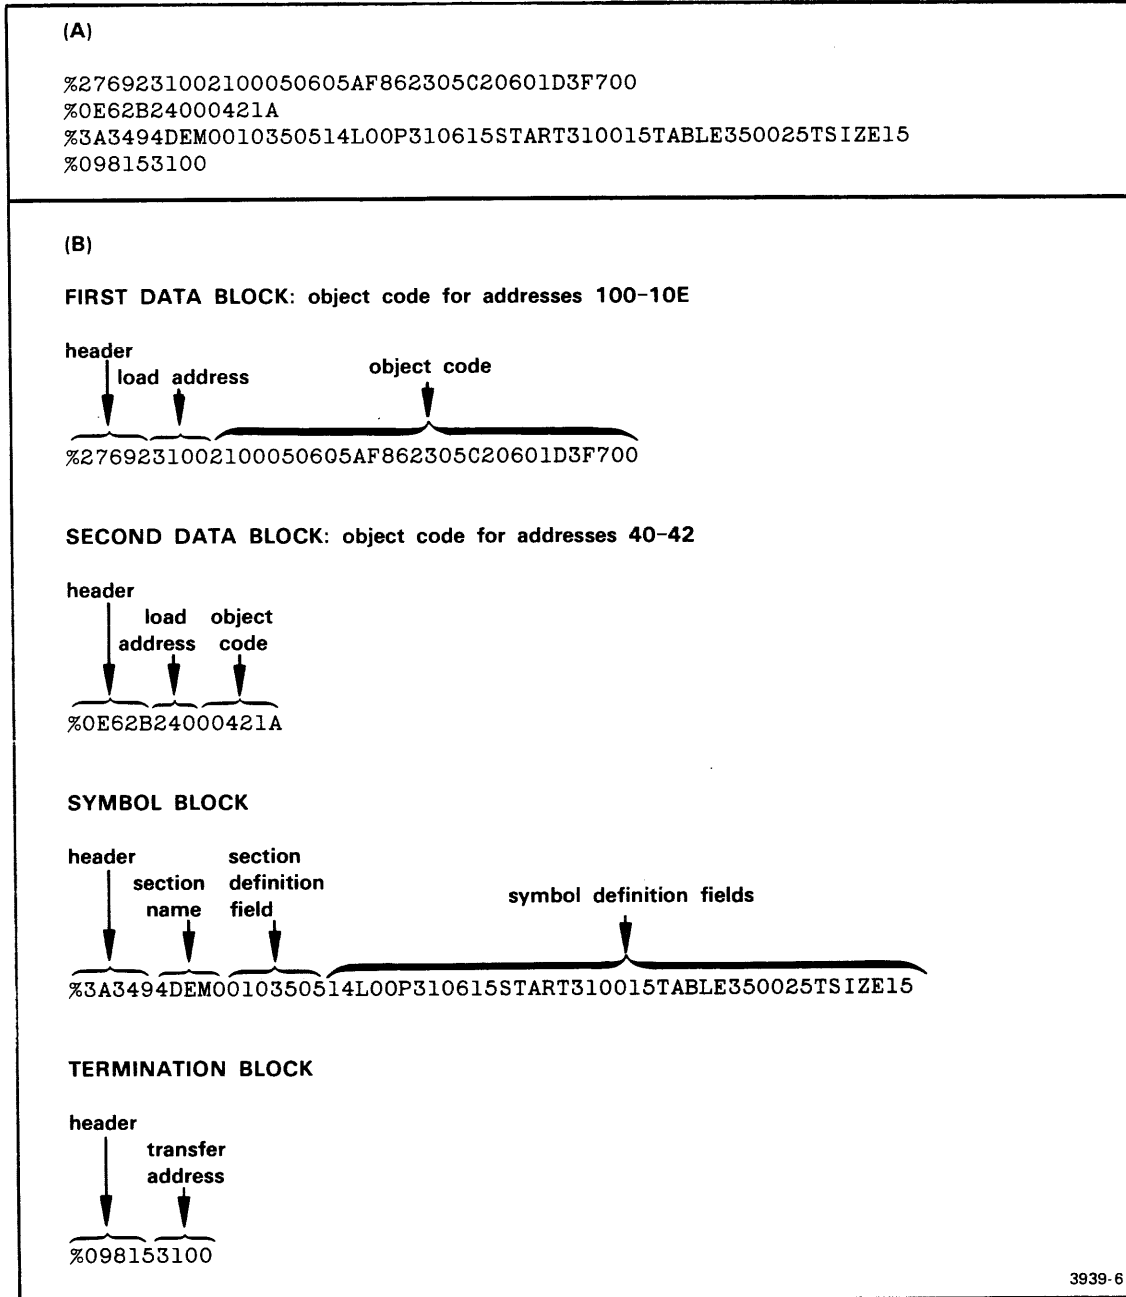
(A)

%27692310021000506​05AF862305C20601D3F700
%0E62B24000421A
%3A3494DEM0010350514L00P310615START310015TABLE350025TSIZE15
%098153100

(B)

FIRST DATA BLOCK: object code for addresses 100-10E

header
load address
object code

%27692310021000506​05AF862305C20601D3F700

SECOND DATA BLOCK: object code for addresses 40-42

header
load address
object code

%0E62B24000421A

SYMBOL BLOCK

header
section name
section definition field
symbol definition fields

%3A3494DEM0010350514L00P310615START310015TABLE350025TSIZE15

TERMINATION BLOCK

header
transfer address

%098153100

3939-6